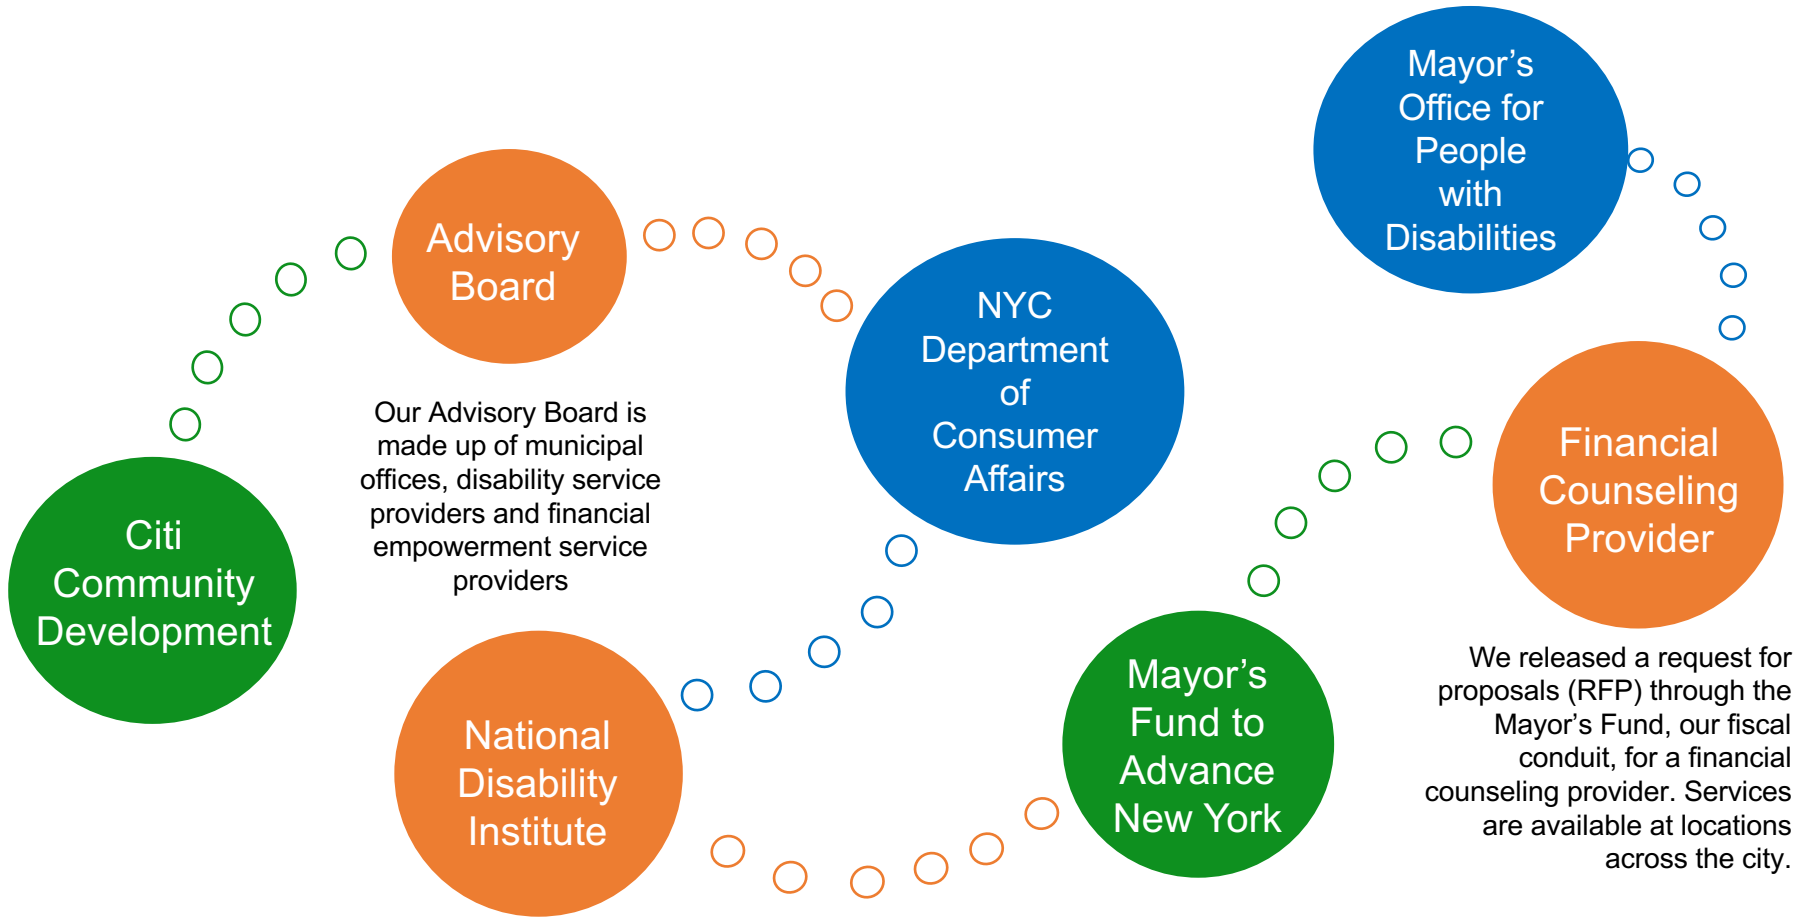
Citi Community Development

Advisory Board

Our Advisory Board is made up of municipal offices, disability service providers and financial empowerment service providers

National Disability Institute

NYC Department of Consumer Affairs

Mayor's Office for People with Disabilities

Mayor's Fund to Advance New York

Financial Counseling Provider

We released a request for proposals (RFP) through the Mayor's Fund, our fiscal conduit, for a financial counseling provider. Services are available at locations across the city.